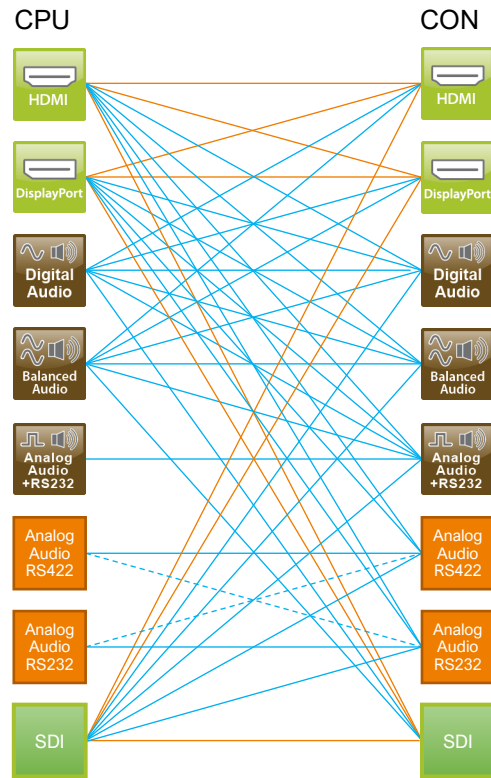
CPU

HDMI

DisplayPort

Digital Audio

Balanced Audio

Analog Audio +RS232

Analog Audio RS422

Analog Audio RS232

SDI

CON

HDMI

DisplayPort

Digital Audio

Balanced Audio

Analog Audio +RS232

Analog Audio RS422

Analog Audio RS232

SDI